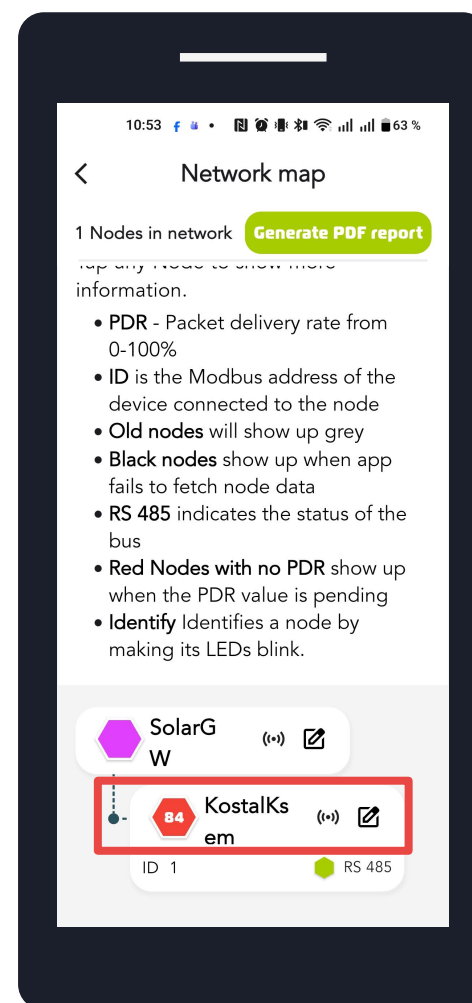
10:53 63 %

Network map

1 Nodes in network

Generate PDF report

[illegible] information.

- **PDR** - Packet delivery rate from 0-100%
- **ID** is the Modbus address of the device connected to the node
- **Old nodes** will show up grey
- **Black nodes** show up when app fails to fetch node data
- **RS 485** indicates the status of the bus
- **Red Nodes with no PDR** show up when the PDR value is pending
- **Identify** Identifies a node by making its LEDs blink.

SolarG W

84

KostalKs em

ID 1

RS 485